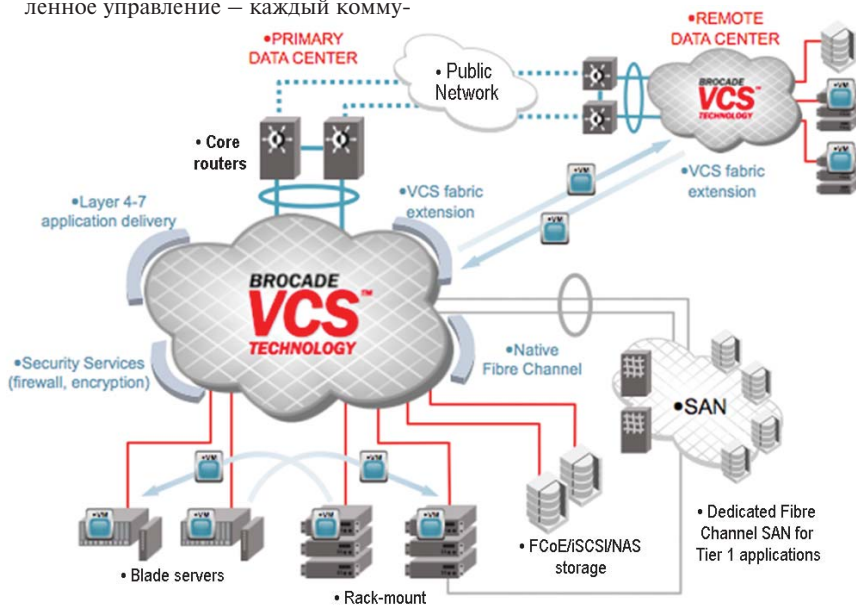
ленное управление — каждый комму-

•PRIMARY DATA CENTER

• Public Network

•REMOTE DATA CENTER

BROCADE VCS™ TECHNOLOGY

• Core routers

•VM

•VCS fabric extension

•Layer 4-7 application delivery

•VCS fabric extension

•VM

BROCADE VCS™ TECHNOLOGY

•Security Services (firewall, encryption)

•Native Fibre Channel

•SAN

•VM

•VM

•VM

•VM

•VM

•VM

• Blade servers

• Rack-mount

• FCoE/iSCSI/NAS storage

• Dedicated Fibre Channel SAN for Tier 1 applications